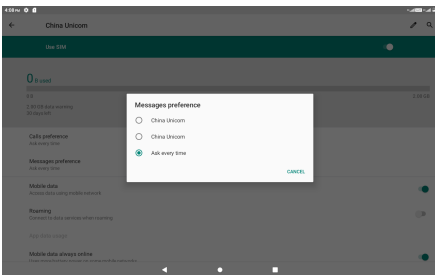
4:58 PM

China Unicom

Use SIM

0 B used

0 B

2.99 GB

2.99 GB data warning

30 days left

Calls preference
Ask every time

Messages preference
Ask every time

Mobile data
Access data using mobile network

Roaming
Connect to data services when roaming

App data usage

Mobile data always online

Messages preference

China Unicom

China Unicom

Ask every time

CANCEL